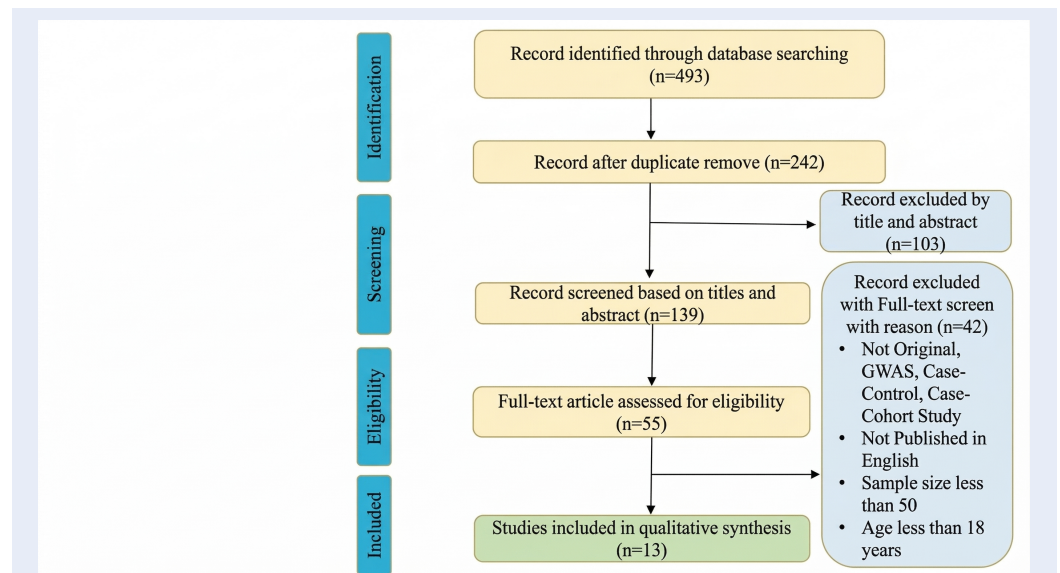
Identification

Record identified through database searching (n=493)

Record after duplicate remove (n=242)

Screening

Record excluded by title and abstract (n=103)

Record screened based on titles and abstract (n=139)

Record excluded with Full-text screen with reason (n=42)
• Not Original, GWAS, Case-Control, Case-Cohort Study
• Not Published in English
• Sample size less than 50
• Age less than 18 years

Eligibility

Full-text article assessed for eligibility (n=55)

Included

Studies included in qualitative synthesis (n=13)